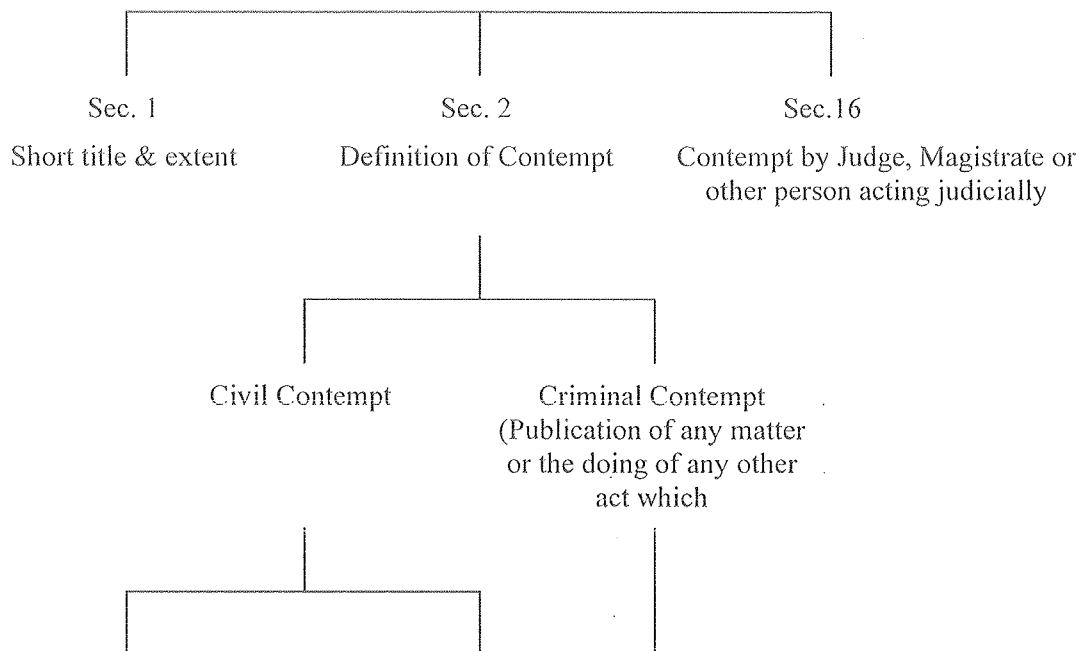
Sec. 1
Short title & extent

Sec. 2
Definition of Contempt

Sec.16
Contempt by Judge, Magistrate or other person acting judicially

Civil Contempt

Criminal Contempt (Publication of any matter or the doing of any other act which